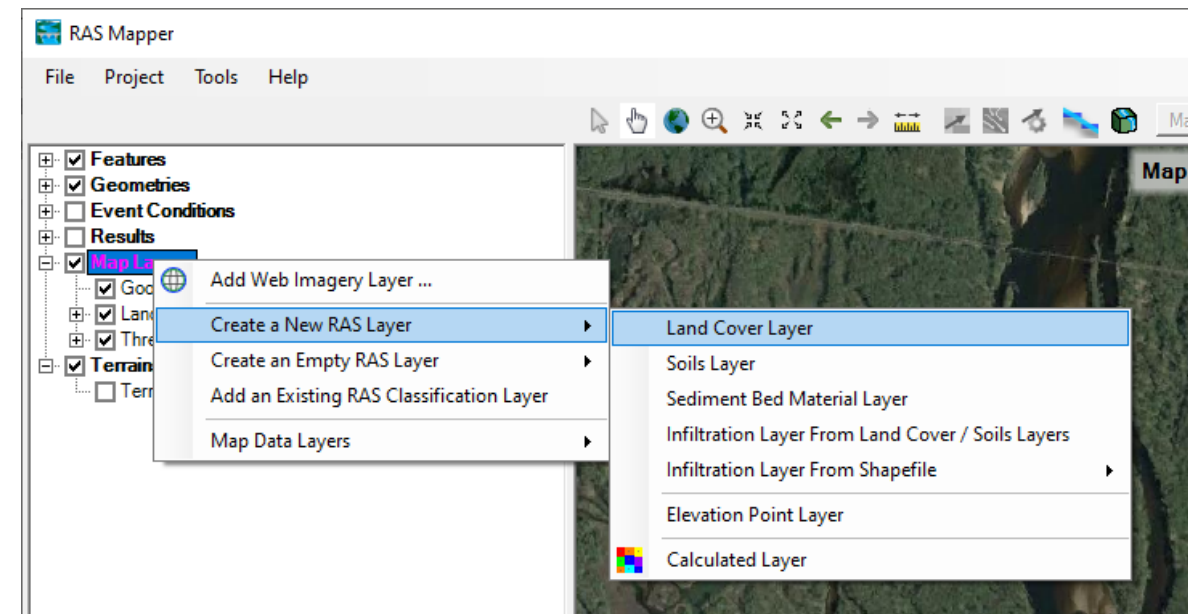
RAS Mapper

File Project Tools Help

Ma

Features
Geometries
Event Conditions
Results
Map La
Goo
Land
Thre
Terrain
Terr

Map

Add Web Imagery Layer ...
Create a New RAS Layer
Create an Empty RAS Layer
Add an Existing RAS Classification Layer
Map Data Layers

Land Cover Layer
Soils Layer
Sediment Bed Material Layer
Infiltration Layer From Land Cover / Soils Layers
Infiltration Layer From Shapefile
Elevation Point Layer
Calculated Layer